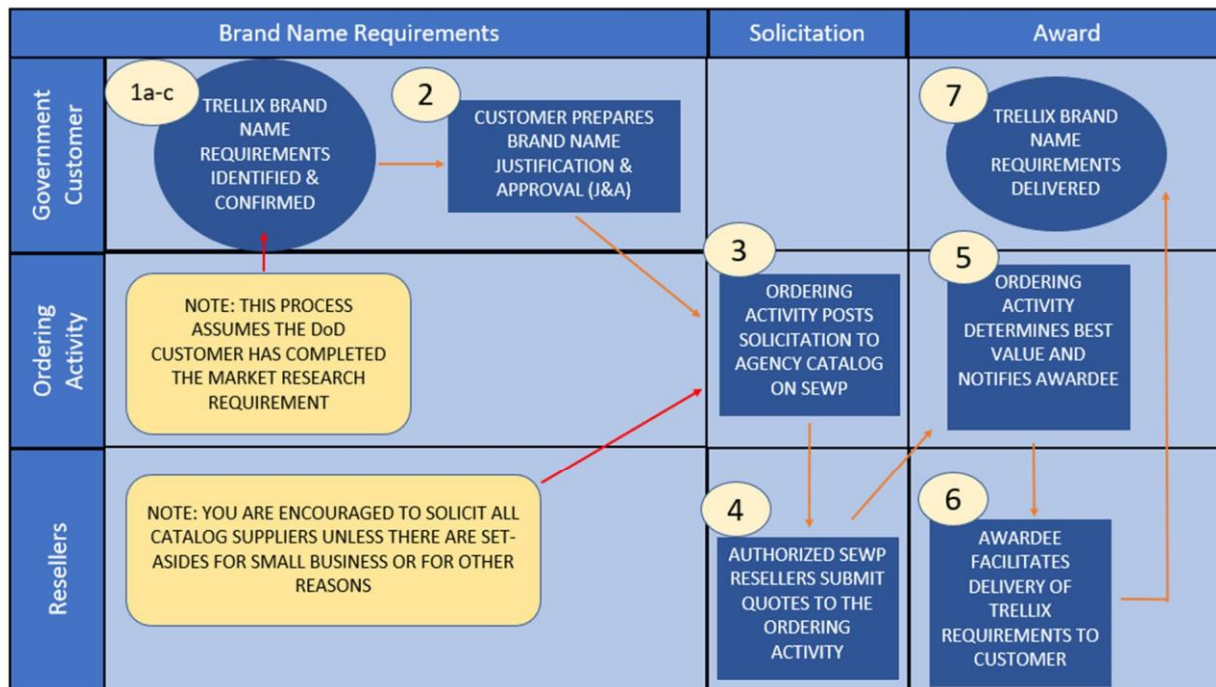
Brand Name Requirements

Solicitation

Award

Government Customer

1a-c

TRELLIX BRAND NAME REQUIREMENTS IDENTIFIED & CONFIRMED

2

CUSTOMER PREPARES BRAND NAME JUSTIFICATION & APPROVAL (J&A)

7

TRELLIX BRAND NAME REQUIREMENTS DELIVERED

Ordering Activity

NOTE: THIS PROCESS ASSUMES THE DoD CUSTOMER HAS COMPLETED THE MARKET RESEARCH REQUIREMENT

3

ORDERING ACTIVITY POSTS SOLICITATION TO AGENCY CATALOG ON SEWP

5

ORDERING ACTIVITY DETERMINES BEST VALUE AND NOTIFIES AWARDEE

Resellers

NOTE: YOU ARE ENCOURAGED TO SOLICIT ALL CATALOG SUPPLIERS UNLESS THERE ARE SET-ASIDES FOR SMALL BUSINESS OR FOR OTHER REASONS

4

AUTHORIZED SEWP RESELLERS SUBMIT QUOTES TO THE ORDERING ACTIVITY

6

AWARDEE FACILITATES DELIVERY OF TRELLIX REQUIREMENTS TO CUSTOMER